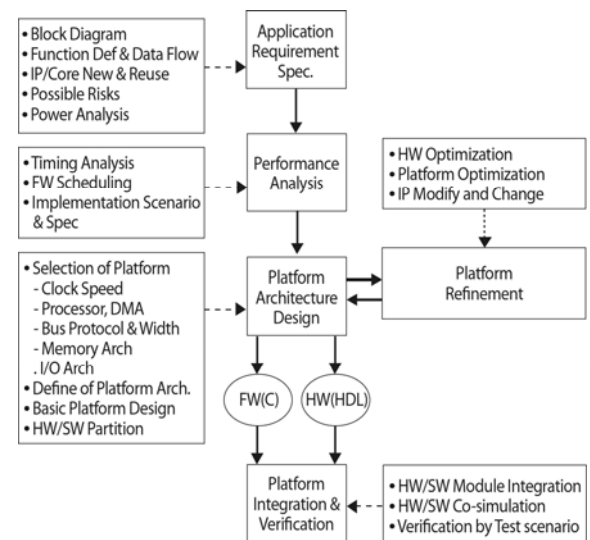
• Block Diagram
• Function Def & Data Flow
• IP/Core New & Reuse
• Possible Risks
• Power Analysis

Application Requirement Spec.

• Timing Analysis
• FW Scheduling
• Implementation Scenario & Spec

Performance Analysis

• HW Optimization
• Platform Optimization
• IP Modify and Change

• Selection of Platform
- Clock Speed
- Processor, DMA
- Bus Protocol & Width
- Memory Arch
. I/O Arch
• Define of Platform Arch.
• Basic Platform Design
• HW/SW Partition

Platform Architecture Design

Platform Refinement

FW(C)

HW(HDL)

Platform Integration & Verification

• HW/SW Module Integration
• HW/SW Co-simulation
• Verification by Test scenario